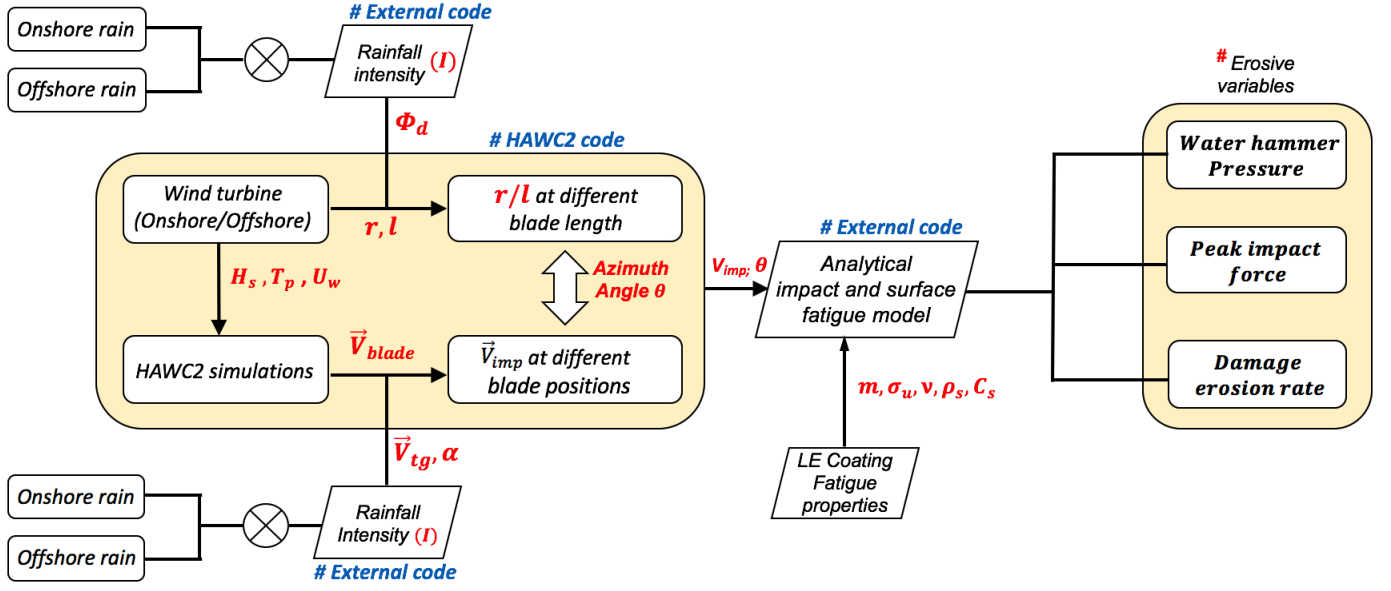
Onshore rain

Offshore rain

# External code

Rainfall intensity $(I)$

$\Phi_d$

# HAWC2 code

Wind turbine (Onshore/Offshore)

$r, l$

$r/l$ at different blade length

$H_s$ , $T_p$ , $U_w$

Azimuth Angle $\theta$

HAWC2 simulations

$\vec{V}_{blade}$

$\vec{V}_{imp}$ at different blade positions

$\vec{V}_{tg}, \alpha$

Onshore rain

Offshore rain

Rainfall Intensity $(I)$

# External code

$V_{imp;}$ $\theta$

# External code

Analytical impact and surface fatigue model

$m, \sigma_u, \nu, \rho_s, C_s$

LE Coating Fatigue properties

# Erosive variables

Water hammer Pressure

Peak impact force

Damage erosion rate